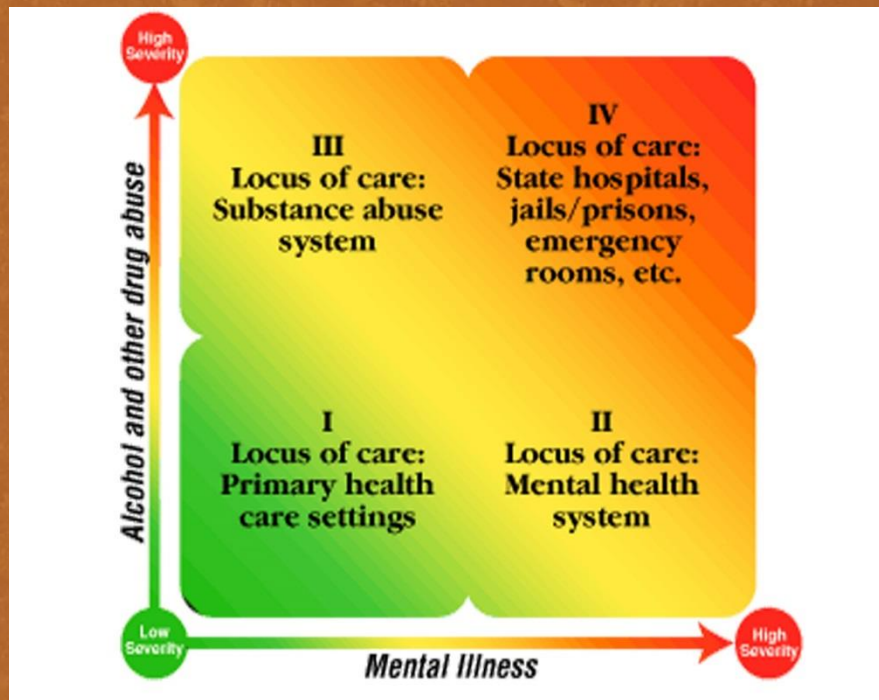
High Severity

Alcohol and other drug abuse

III
Locus of care:
Substance abuse system

IV
Locus of care:
State hospitals, jails/prisons, emergency rooms, etc.

I
Locus of care:
Primary health care settings

II
Locus of care:
Mental health system

Low Severity

Mental Illness

High Severity